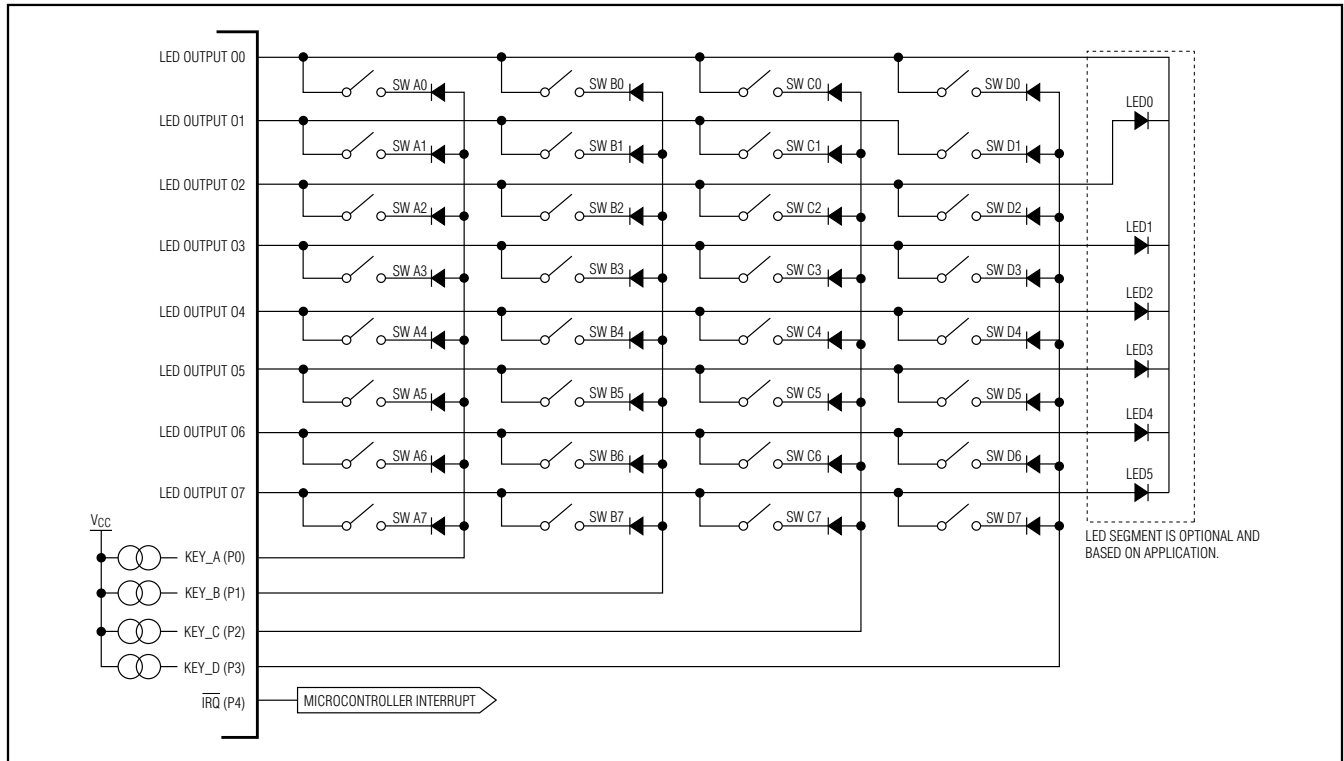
LED OUTPUT O0
LED OUTPUT O1
LED OUTPUT O2
LED OUTPUT O3
LED OUTPUT O4
LED OUTPUT O5
LED OUTPUT O6
LED OUTPUT O7

SW A0
SW A1
SW A2
SW A3
SW A4
SW A5
SW A6
SW A7

SW B0
SW B1
SW B2
SW B3
SW B4
SW B5
SW B6
SW B7

SW C0
SW C1
SW C2
SW C3
SW C4
SW C5
SW C6
SW C7

SW D0
SW D1
SW D2
SW D3
SW D4
SW D5
SW D6
SW D7

LED0
LED1
LED2
LED3
LED4
LED5

$V_{CC}$
KEY_A (P0)
KEY_B (P1)
KEY_C (P2)
KEY_D (P3)
$\overline{IRQ}$ (P4)
MICROCONTROLLER INTERRUPT

LED SEGMENT IS OPTIONAL AND BASED ON APPLICATION.